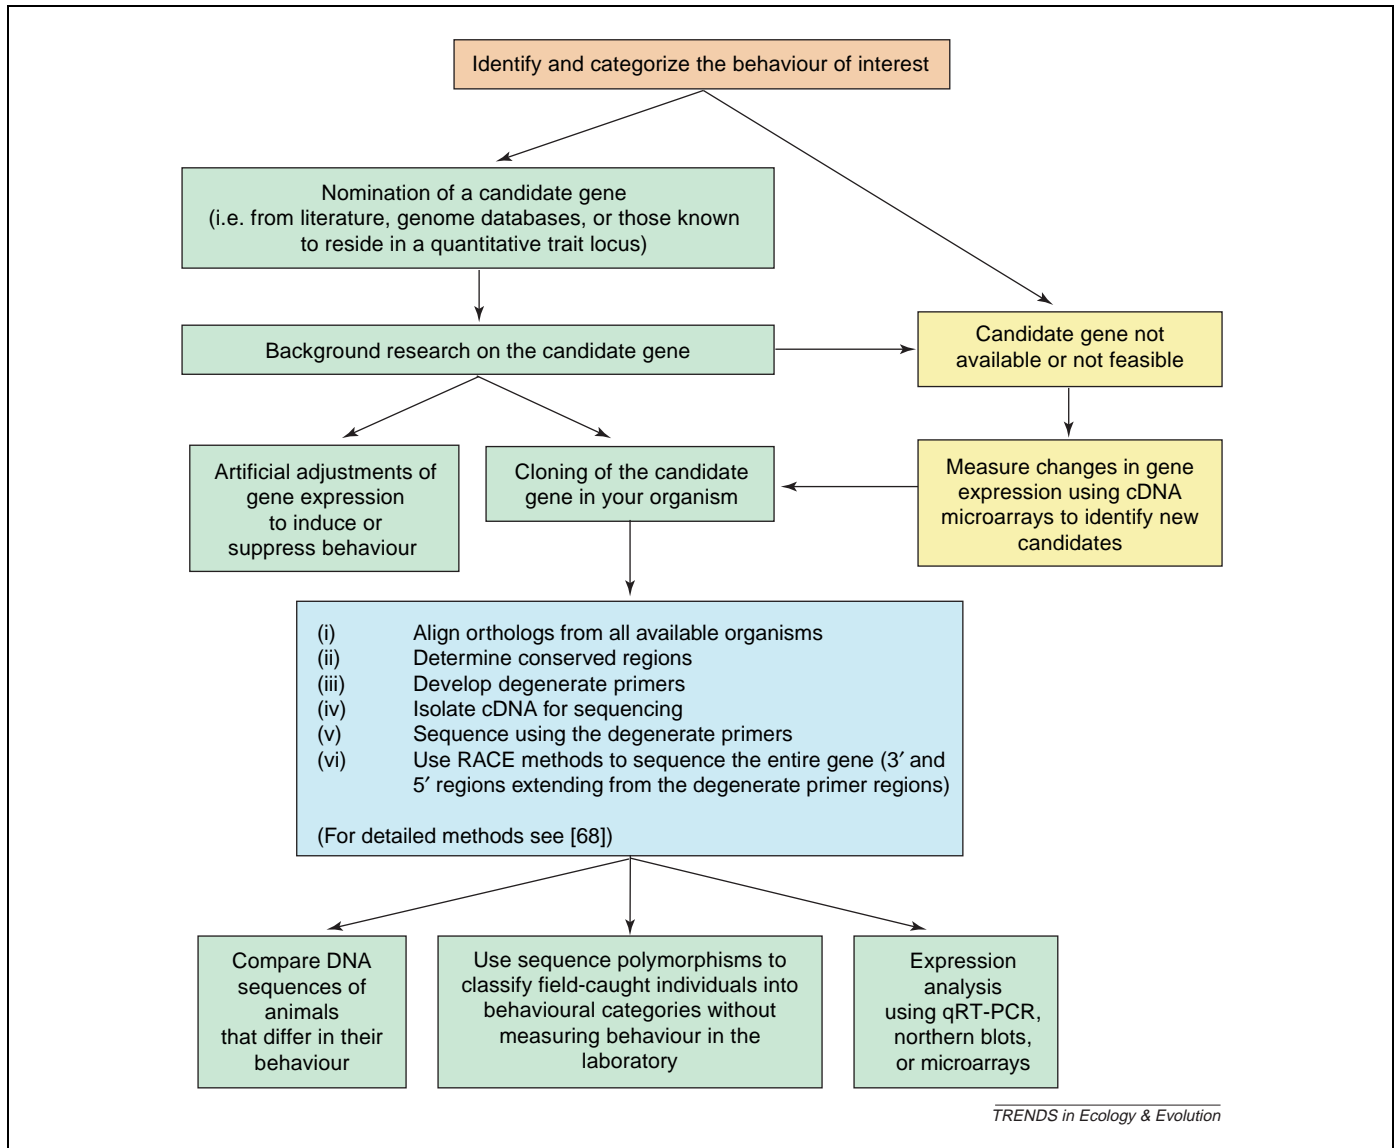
Identify and categorize the behaviour of interest

Nomination of a candidate gene (i.e. from literature, genome databases, or those known to reside in a quantitative trait locus)

Background research on the candidate gene

Candidate gene not available or not feasible

Measure changes in gene expression using cDNA microarrays to identify new candidates

Artificial adjustments of gene expression to induce or suppress behaviour

Cloning of the candidate gene in your organism

(i) Align orthologs from all available organisms
(ii) Determine conserved regions
(iii) Develop degenerate primers
(iv) Isolate cDNA for sequencing
(v) Sequence using the degenerate primers
(vi) Use RACE methods to sequence the entire gene (3′ and 5′ regions extending from the degenerate primer regions)

(For detailed methods see [68])

Compare DNA sequences of animals that differ in their behaviour

Use sequence polymorphisms to classify field-caught individuals into behavioural categories without measuring behaviour in the laboratory

Expression analysis using qRT-PCR, northern blots, or microarrays

TRENDS in Ecology & Evolution